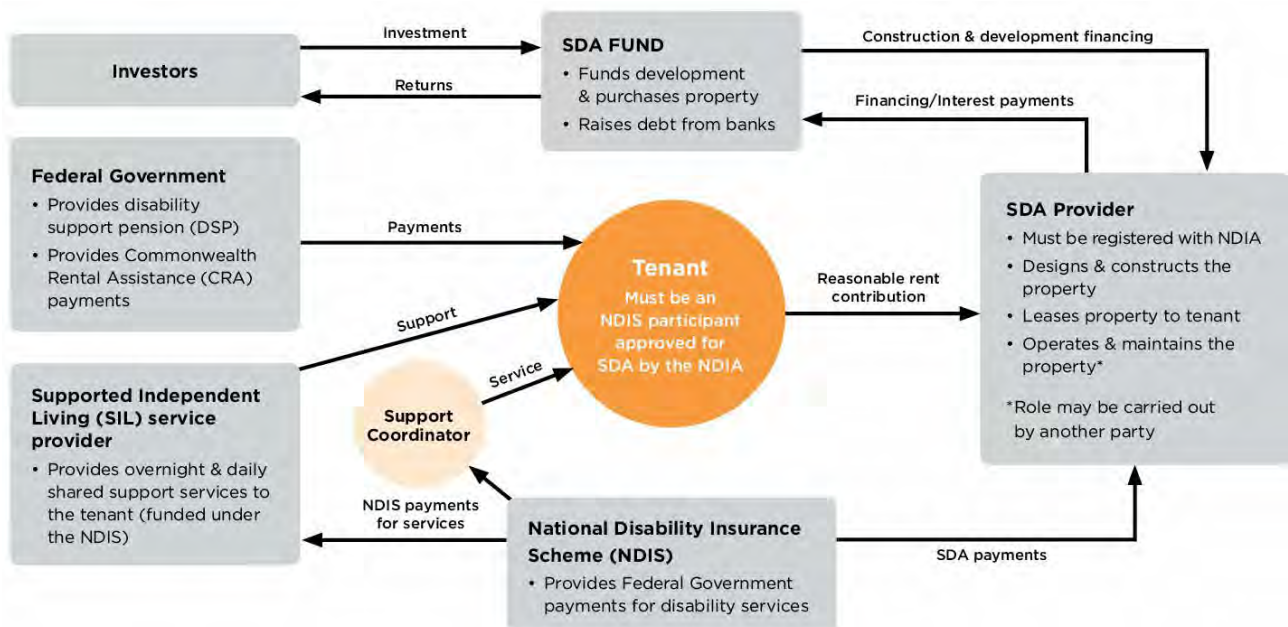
Investors

Investment

Returns

SDA FUND
• Funds development & purchases property
• Raises debt from banks

Construction & development financing

Financing/Interest payments

Federal Government
• Provides disability support pension (DSP)
• Provides Commonwealth Rental Assistance (CRA) payments

Payments

Tenant
Must be an NDIS participant approved for SDA by the NDIA

Reasonable rent contribution

SDA Provider
• Must be registered with NDIA
• Designs & constructs the property
• Leases property to tenant
• Operates & maintains the property*

*Role may be carried out by another party

Support

Service

Support Coordinator

Supported Independent Living (SIL) service provider
• Provides overnight & daily shared support services to the tenant (funded under the NDIS)

NDIS payments for services

National Disability Insurance Scheme (NDIS)
• Provides Federal Government payments for disability services

SDA payments